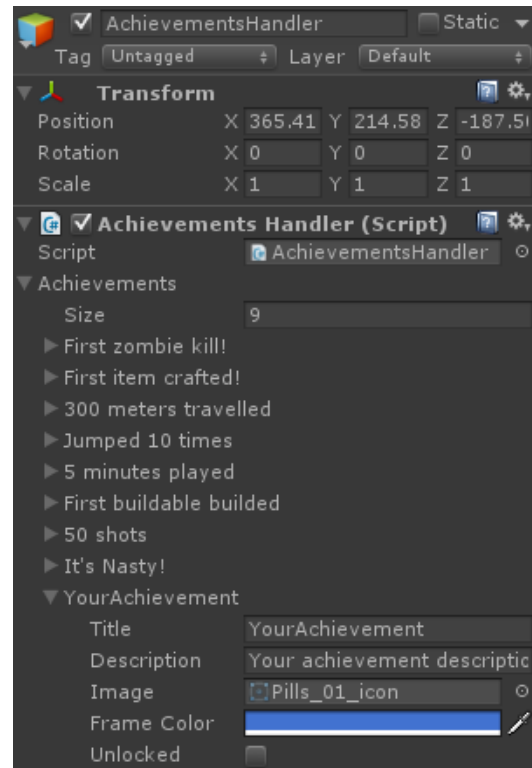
AchievementsHandler
Static
Tag Untagged
Layer Default

Transform
Position X 365.41 Y 214.58 Z -187.5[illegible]
Rotation X 0 Y 0 Z 0
Scale X 1 Y 1 Z 1

Achievements Handler (Script)
Script AchievementsHandler
Achievements
Size 9
First zombie kill!
First item crafted!
300 meters travelled
Jumped 10 times
5 minutes played
First buildable builded
50 shots
It's Nasty!
YourAchievement
Title YourAchievement
Description Your achievement descriptic
Image Pills_01_icon
Frame Color
Unlocked